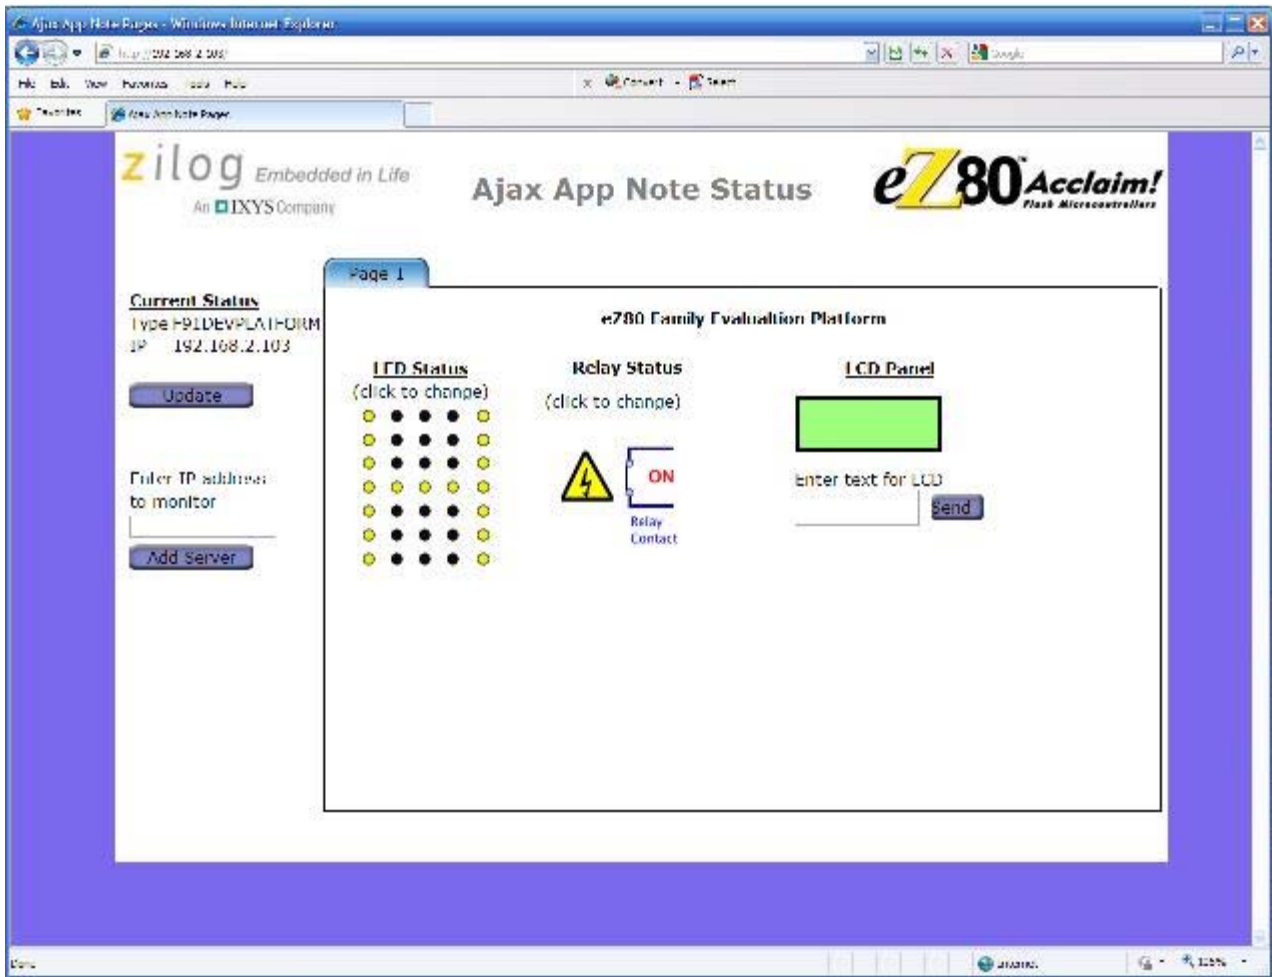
Ajax App Note Pages - Windows Internet Explorer

http://192.168.2.103/

Google

File Edit View Favorites Tools Help

Convert Select

Favorites

Ajax App Note Pages

zilog Embedded in Life

An IXYS Company

Ajax App Note Status

eZ80 Acclaim! Flash Microcontrollers

Page 1

Current Status

Type F91DEVPLATFORM

IP 192.168.2.103

Update

Enter IP address to monitor

Add Server

eZ80 Family Evaluation Platform

LED Status
(click to change)

Relay Status
(click to change)

ON

Relay Contact

LCD Panel

Enter text for LCD

Send

Done

Internet

105%